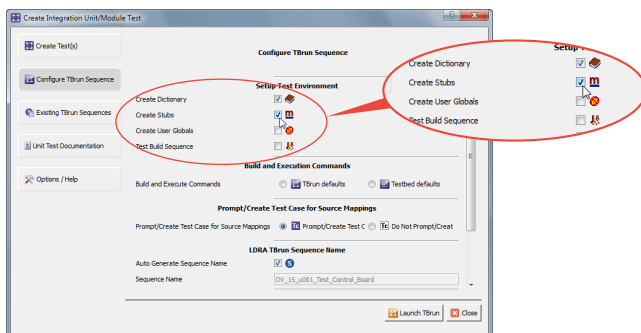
Create Integration Unit/Module Test

Create Test(s)

Configure TBrun Sequence

Existing TBrun Sequences

Unit Test Documentation

Options / Help

Configure TBrun Sequence

Setup Test Environment

Create Dictionary

Create Stubs

Create User Globals

Test Build Sequence

Build and Execution Commands

Build and Execute Commands

TBrun defaults

Testbed defaults

Prompt/Create Test Case for Source Mappings

Prompt/Create Test Case for Source Mappings

Prompt/Create Test C

Do Not Prompt/Creat

LDRA TBrun Sequence Name

Auto Generate Sequence Name

Sequence Name

DV_15_u001_Test_Control_Board

Launch TBrun

Close

Setup

Create Dictionary

Create Stubs

Create User Globals

Test Build Sequence